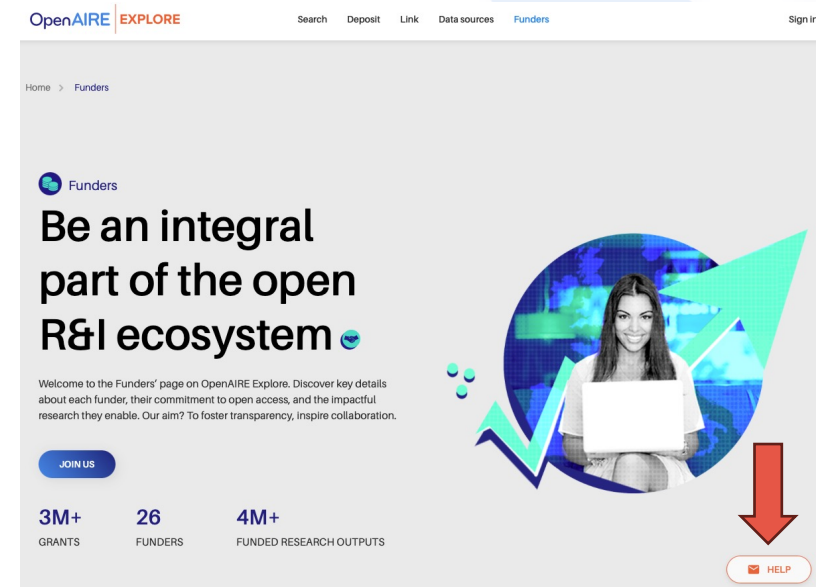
OpenAIRE EXPLORE

Search Deposit Link Data sources Funders

Sign in

Home > Funders

Funders

Be an integral part of the open R&I ecosystem

Welcome to the Funders' page on OpenAIRE Explore. Discover key details about each funder, their commitment to open access, and the impactful research they enable. Our aim? To foster transparency, inspire collaboration.

JOIN US

3M+
GRANTS

26
FUNDERS

4M+
FUNDED RESEARCH OUTPUTS

HELP